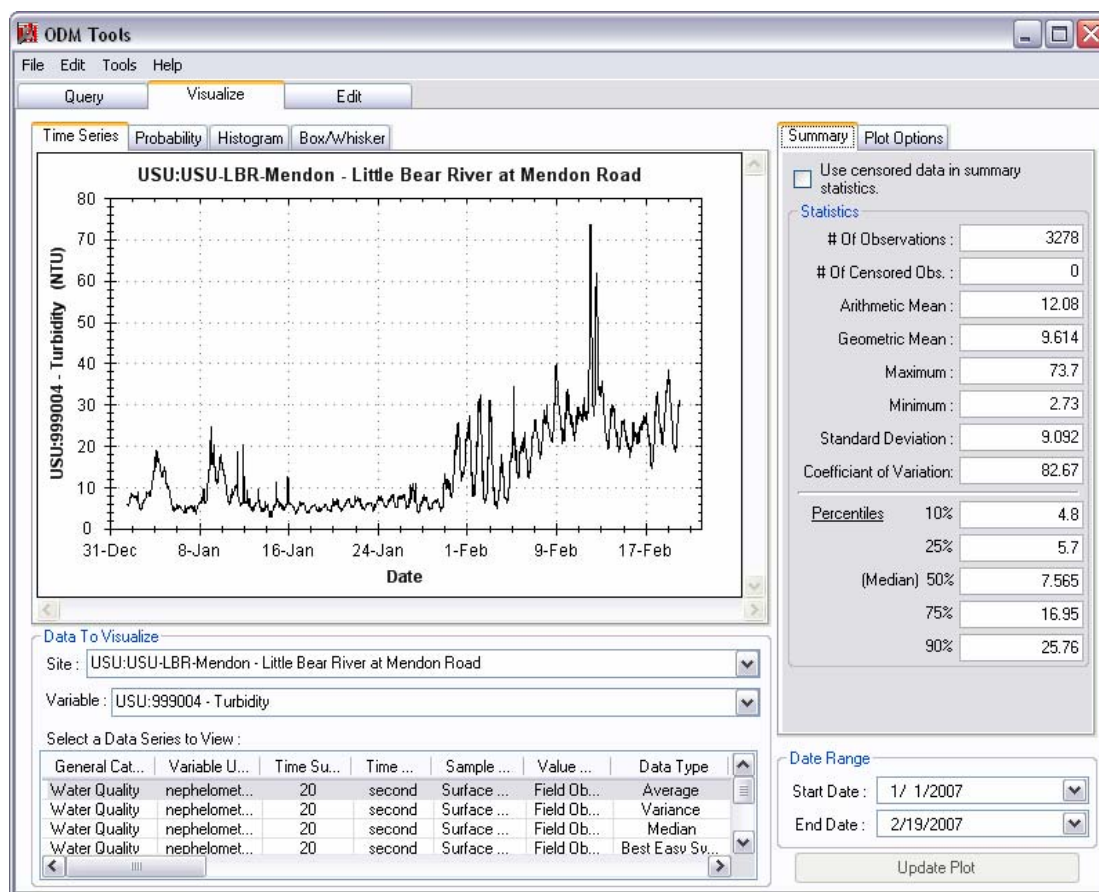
ODM Tools

File Edit Tools Help

Query Visualize Edit

Time Series Probability Histogram Box/Whisker

USU:USU-LBR-Mendon - Little Bear River at Mendon Road

USU:999004 - Turbidity (NTU)

80
70
60
50
40
30
20
10
0

31-Dec 8-Jan 16-Jan 24-Jan 1-Feb 9-Feb 17-Feb

Date

Summary Plot Options

Use censored data in summary statistics.

Statistics

| | |
|---|---|
| # Of Observations : | 3278 |
| # Of Censored Obs. : | 0 |
| Arithmetic Mean : | 12.08 |
| Geometric Mean : | 9.614 |
| Maximum : | 73.7 |
| Minimum : | 2.73 |
| Standard Deviation : | 9.092 |
| Coefficiant of Variation: | 82.67 |

| Percentiles | | |
|---|---|---|
| | 10% | 4.8 |
| | 25% | 5.7 |
| | (Median) 50% | 7.565 |
| | 75% | 16.95 |
| | 90% | 25.76 |

Data To Visualize

Site : USU:USU-LBR-Mendon - Little Bear River at Mendon Road

Variable : USU:999004 - Turbidity

Select a Data Series to View :

| General Cat... | Variable U... | Time Su... | Time ... | Sample ... | Value ... | Data Type |
|---|---|---|---|---|---|---|
| Water Quality | nephelomet... | 20 | second | Surface ... | Field Ob... | Average |
| Water Quality | nephelomet... | 20 | second | Surface ... | Field Ob... | Variance |
| Water Quality | nephelomet... | 20 | second | Surface ... | Field Ob... | Median |
| Water Quality | nephelomet... | 20 | second | Surface ... | Field Ob... | Best Easy Sy... |

Date Range

Start Date : 1/ 1/2007

End Date : 2/19/2007

Update Plot